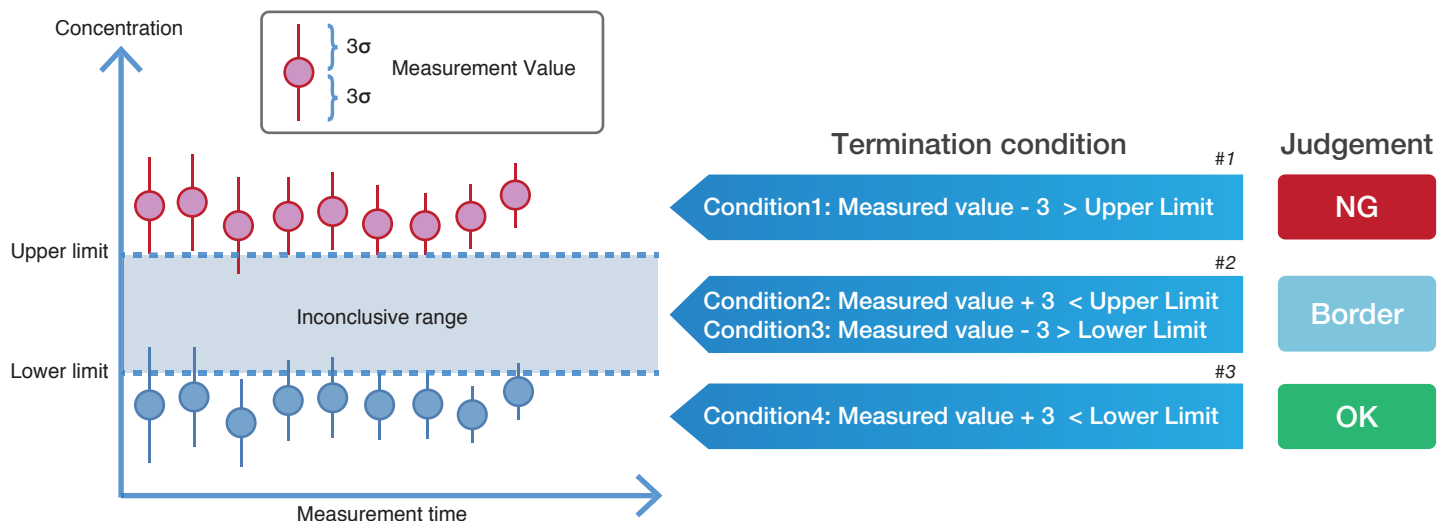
Concentration

3σ
Measurement Value
3σ

Upper limit

Inconclusive range

Lower limit

Measurement time

Termination condition

Judgement

#1
Condition1: Measured value - 3 > Upper Limit
NG

#2
Condition2: Measured value + 3 < Upper Limit
Condition3: Measured value - 3 > Lower Limit
Border

#3
Condition4: Measured value + 3 < Lower Limit
OK